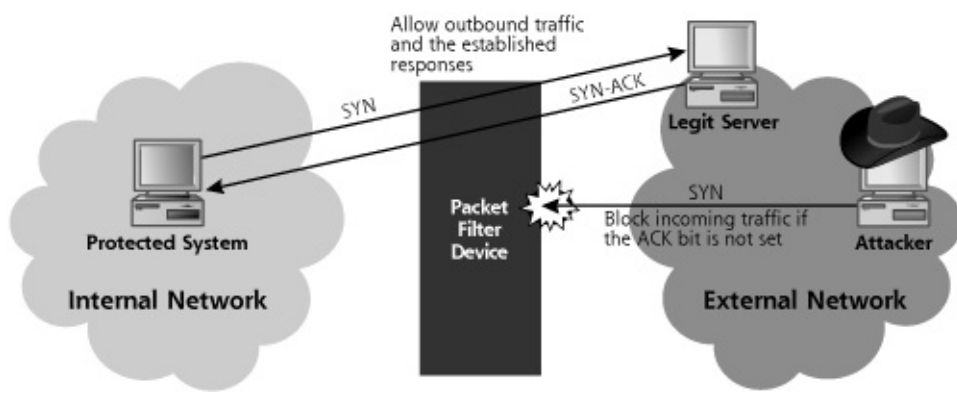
Allow outbound traffic and the established responses

SYN

SYN-ACK

Legit Server

Protected System

Packet Filter Device

SYN

Block incoming traffic if the ACK bit is not set

Attacker

Internal Network

External Network